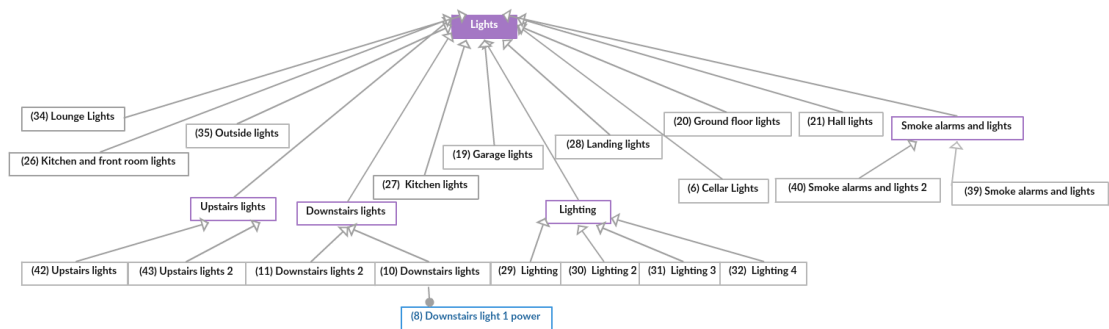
Lights

(34) Lounge Lights

(35) Outside lights

(26) Kitchen and front room lights

(19) Garage lights

(28) Landing lights

(20) Ground floor lights

(21) Hall lights

Smoke alarms and lights

(27) Kitchen lights

(6) Cellar Lights

(40) Smoke alarms and lights 2

(39) Smoke alarms and lights

Upstairs lights

Downstairs lights

Lighting

(42) Upstairs lights

(43) Upstairs lights 2

(11) Downstairs lights 2

(10) Downstairs lights

(29) Lighting

(30) Lighting 2

(31) Lighting 3

(32) Lighting 4

(8) Downstairs light 1 power